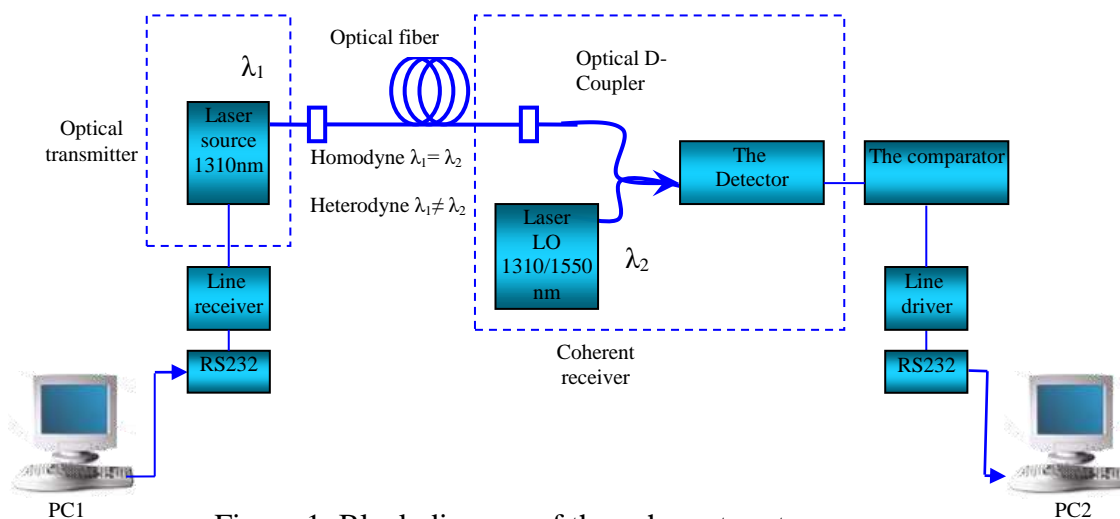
$\lambda_1$

Optical fiber

Optical D-Coupler

Optical transmitter

Laser source 1310nm

Homodyne $\lambda_1 = \lambda_2$

Heterodyne $\lambda_1 \neq \lambda_2$

The Detector

The comparator

Laser LO 1310/1550 nm

$\lambda_2$

Line receiver

RS232

Coherent receiver

Line driver

RS232

PC1

PC2

Figure 1: Block diagram of the coherent system